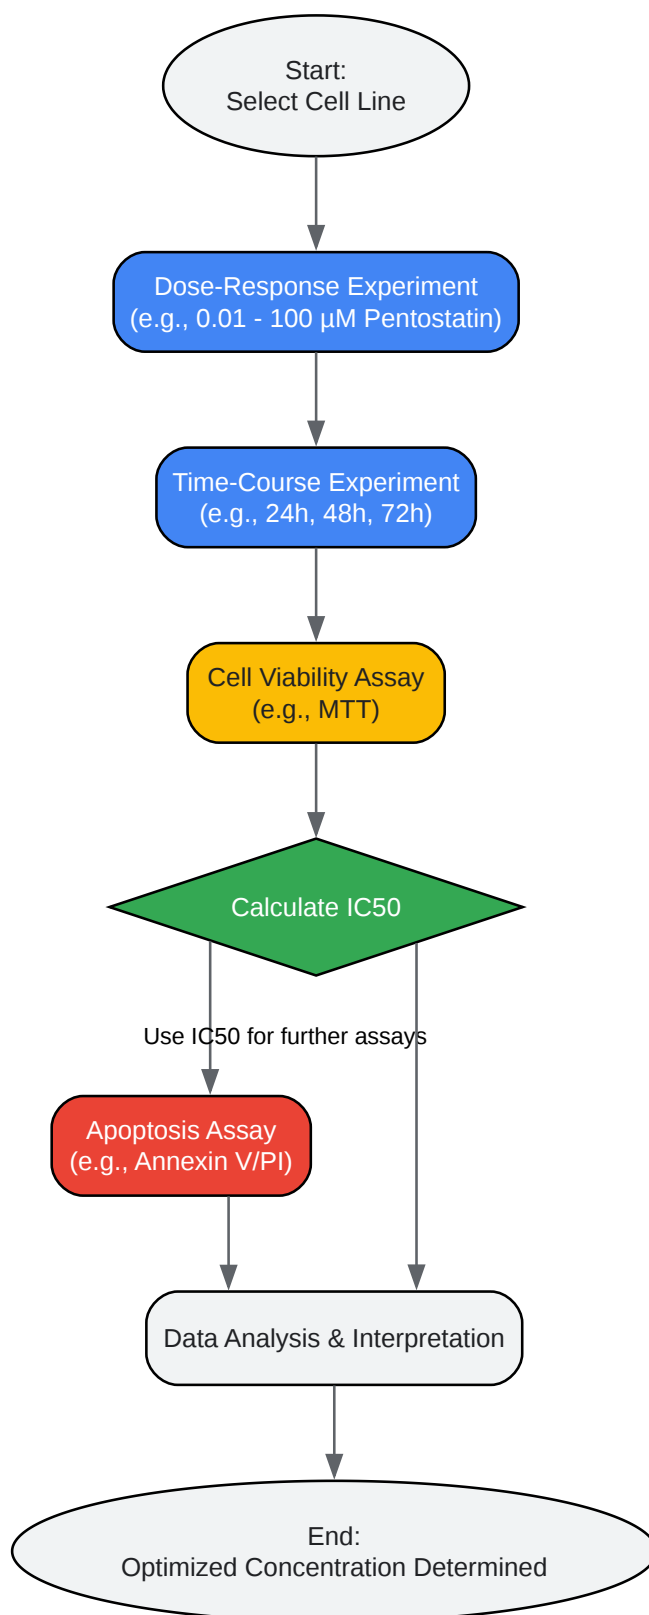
Start:
Select Cell Line

Dose-Response Experiment
(e.g., 0.01 - 100 μM Pentostatin)

Time-Course Experiment
(e.g., 24h, 48h, 72h)

Cell Viability Assay
(e.g., MTT)

Calculate IC50

Use IC50 for further assays

Apoptosis Assay
(e.g., Annexin V/PI)

Data Analysis & Interpretation

End:
Optimized Concentration Determined